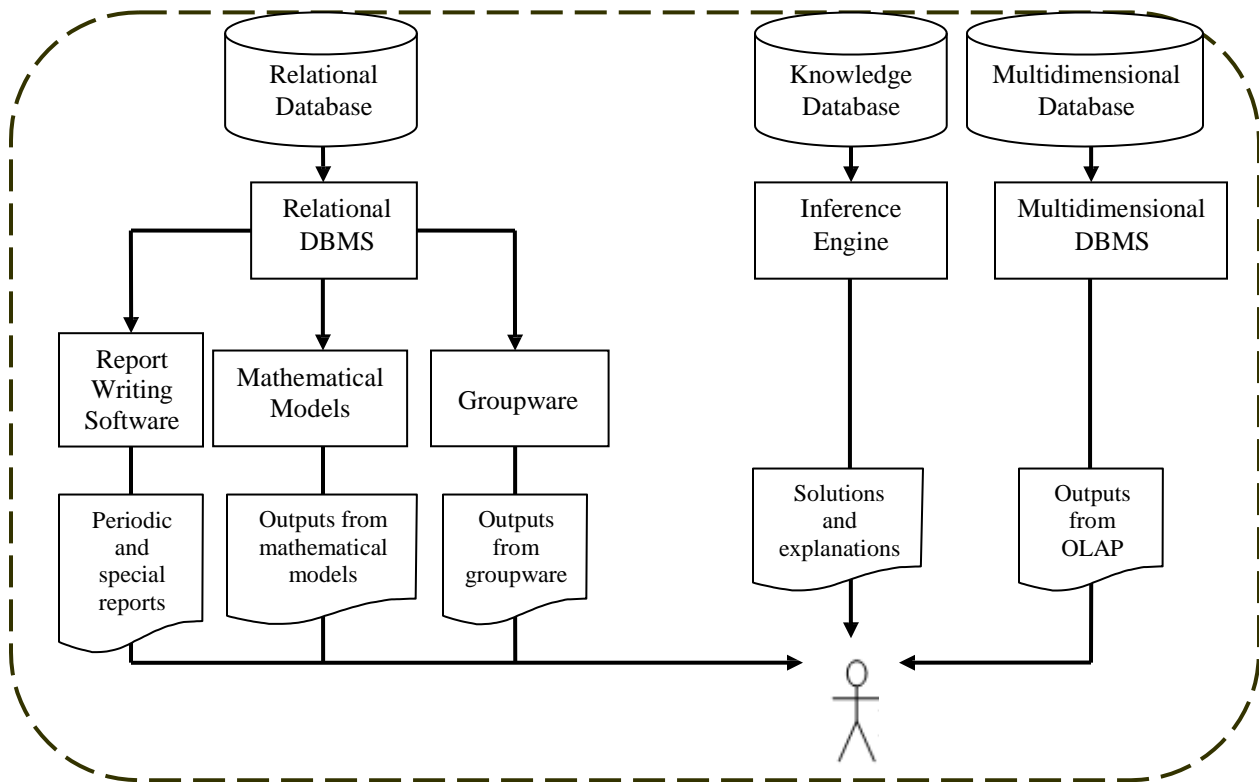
Relational Database

Knowledge Database

Multidimensional Database

Relational DBMS

Inference Engine

Multidimensional DBMS

Report Writing Software

Mathematical Models

Groupware

Periodic and special reports

Outputs from mathematical models

Outputs from groupware

Solutions and explanations

Outputs from OLAP